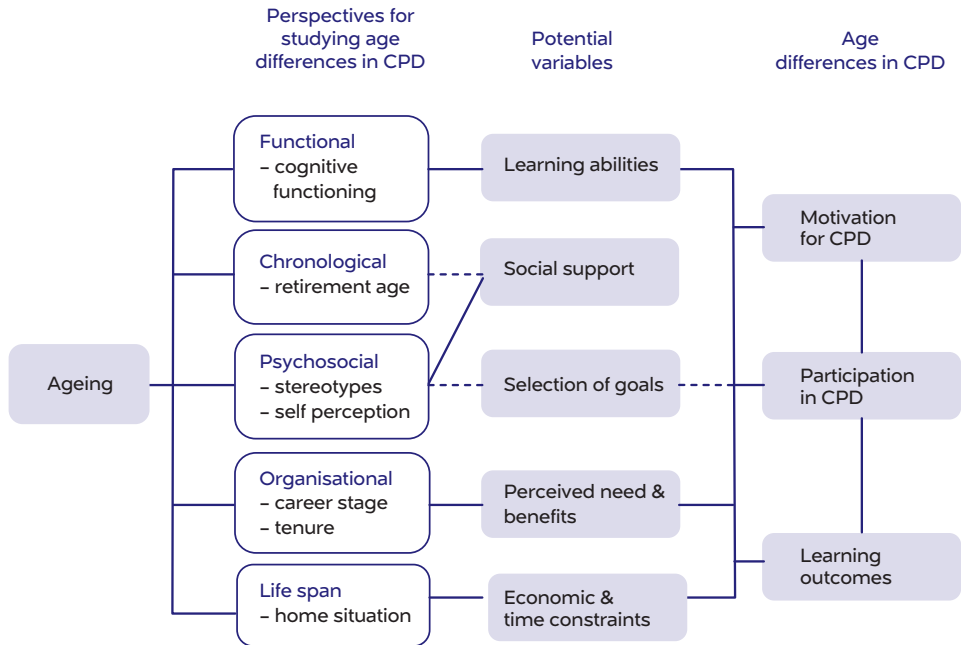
Perspectives for studying age differences in CPD

Potential variables

Age differences in CPD

Ageing

Functional
– cognitive functioning

Chronological
– retirement age

Psychosocial
– stereotypes
– self perception

Organisational
– career stage
– tenure

Life span
– home situation

Learning abilities

Social support

Selection of goals

Perceived need & benefits

Economic & time constraints

Motivation for CPD

Participation in CPD

Learning outcomes